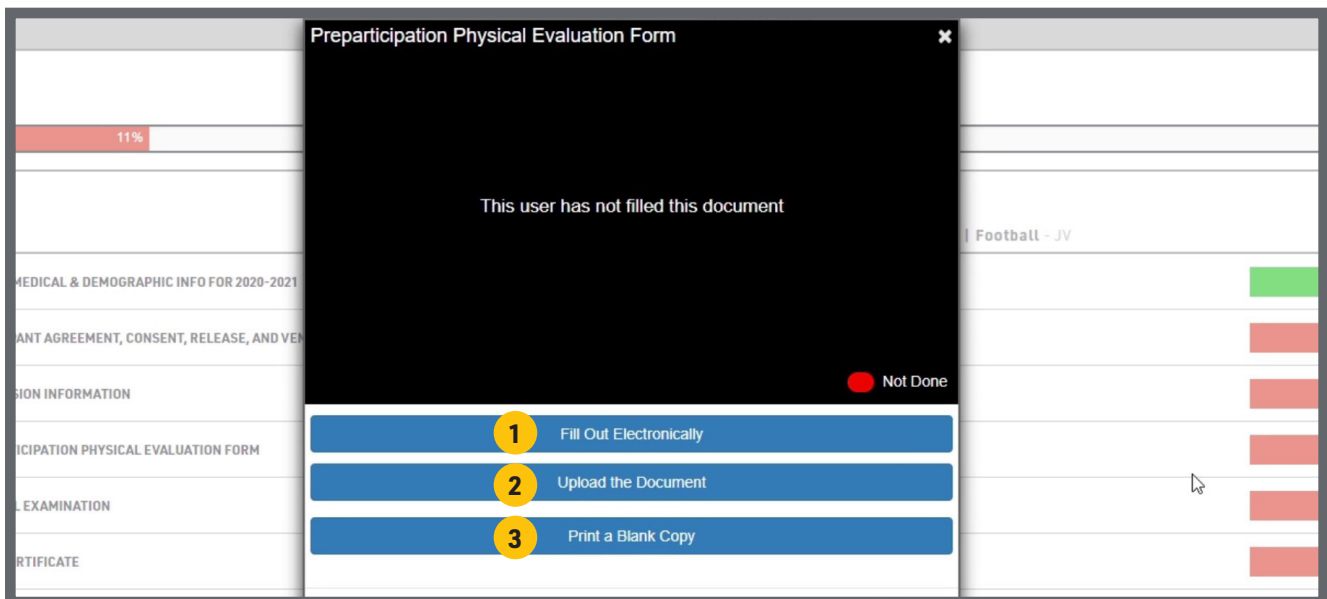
11%

MEDICAL & DEMOGRAPHIC INFO FOR 2020-2021

ANT AGREEMENT, CONSENT, RELEASE, AND VE

SION INFORMATION

ICIPATION PHYSICAL EVALUATION FORM

L EXAMINATION

RTIFICATE

| Football - JV

Preparticipation Physical Evaluation Form

×

This user has not filled this document

Not Done

1 Fill Out Electronically

2 Upload the Document

3 Print a Blank Copy